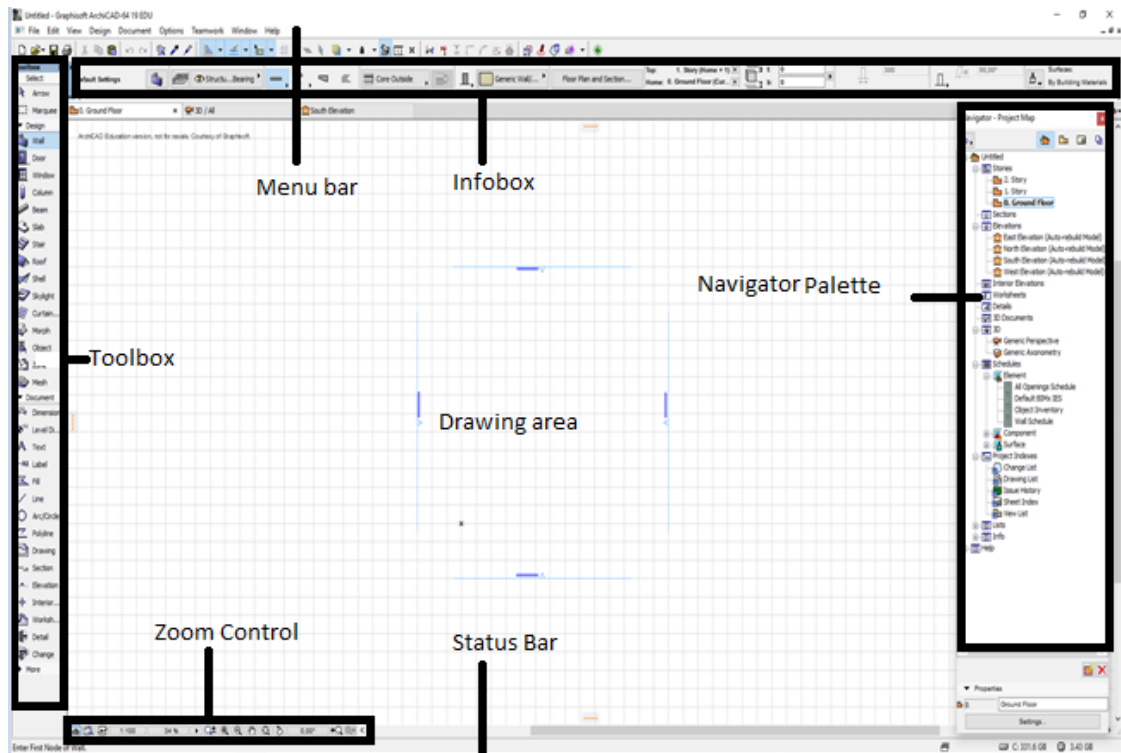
Untitled - Graphisoft ArchiCAD-64 19 EDU

File Edit View Design Document Options Teamwork Window Help

Toolbox
Select
Arrow
Marquee
Design
Wall
Door
Window
Column
Beam
Slab
Stair
Roof
Shell
Skylight
Curtain...
Morph
Object
Zone
Mesh
Document
Dimension
Level D...
Text
Label
Fill
Line
Arc/Circle
Polyline
Drawing
Section
Elevation
Interior...
Worksh...
Detail
Change
More

Default Settings
Structu...Bearing
Core Outside
Generic Wall/...
Floor Plan and Section...
Top: 1. Story (Home + 1)
Home: 0. Ground Floor (Cur...
Surfaces:
By Building Materials

0. Ground Floor
3D / All
South Elevation

ArchiCAD Education version, not for resale. Courtesy of Graphisoft.

Menu bar

Infobox

Navigator Palette

Toolbox

Drawing area

Zoom Control

Status Bar

Navigator - Project Map
Untitled
Stories
2. Story
1. Story
0. Ground Floor
Sections
Elevations
East Elevation (Auto-rebuild Model)
North Elevation (Auto-rebuild Model)
South Elevation (Auto-rebuild Model)
West Elevation (Auto-rebuild Model)
Interior Elevations
Worksheets
Details
3D Documents
3D
Generic Perspective
Generic Axonometry
Schedules
Element
All Openings Schedule
Default IES
Object Inventory
Wall Schedule
Component
Surface
Project Indexes
Change List
Drawing List
Issue History
Sheet Index
View List
Lists
Info
Help

Properties
0. Ground Floor
Settings...

1:100
34 %
0.00°

Enter First Node of Wall.
C: 331.6 GB
3.43 GB